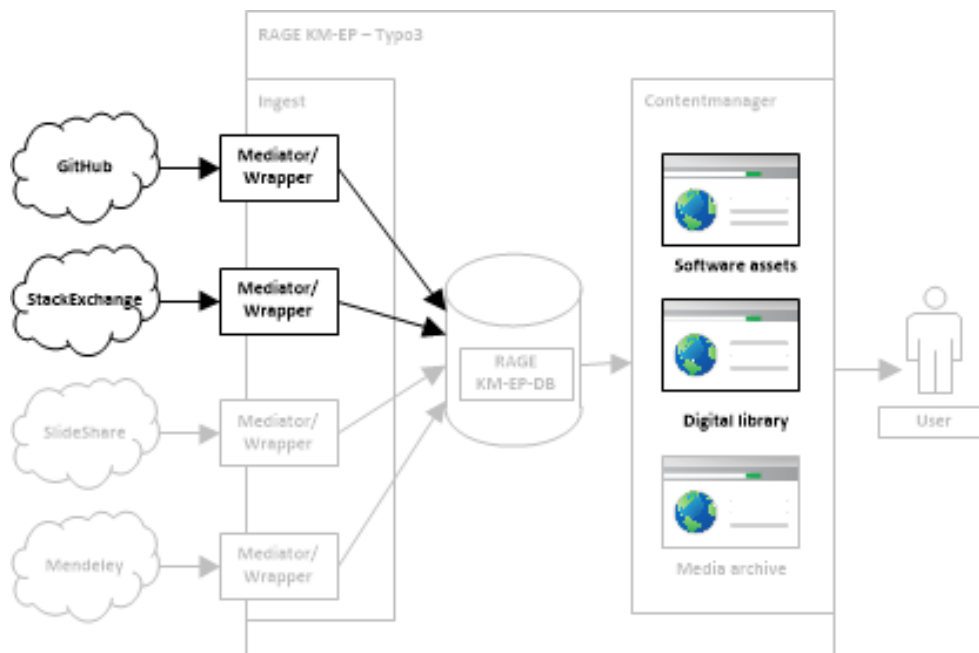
RAGE KM-EP – Typo3

Ingest

GitHub

Mediator/ Wrapper

StackExchange

Mediator/ Wrapper

SlideShare

Mediator/ Wrapper

Mendeley

Mediator/ Wrapper

RAGE KM-EP-DB

Contentmanager

Software assets

Digital library

Media archive

User